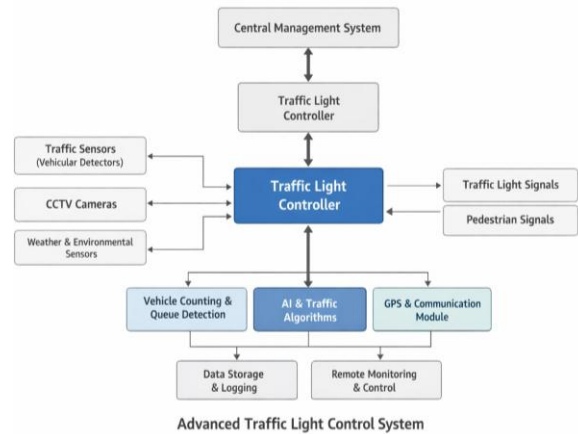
Central Management System

Traffic Light Controller

Traffic Sensors (Vehicular Detectors)

CCTV Cameras

Weather & Environmental Sensors

Traffic Light Controller

Traffic Light Signals

Pedestrian Signals

Vehicle Counting & Queue Detection

AI & Traffic Algorithms

GPS & Communication Module

Data Storage & Logging

Remote Monitoring & Control

Advanced Traffic Light Control System